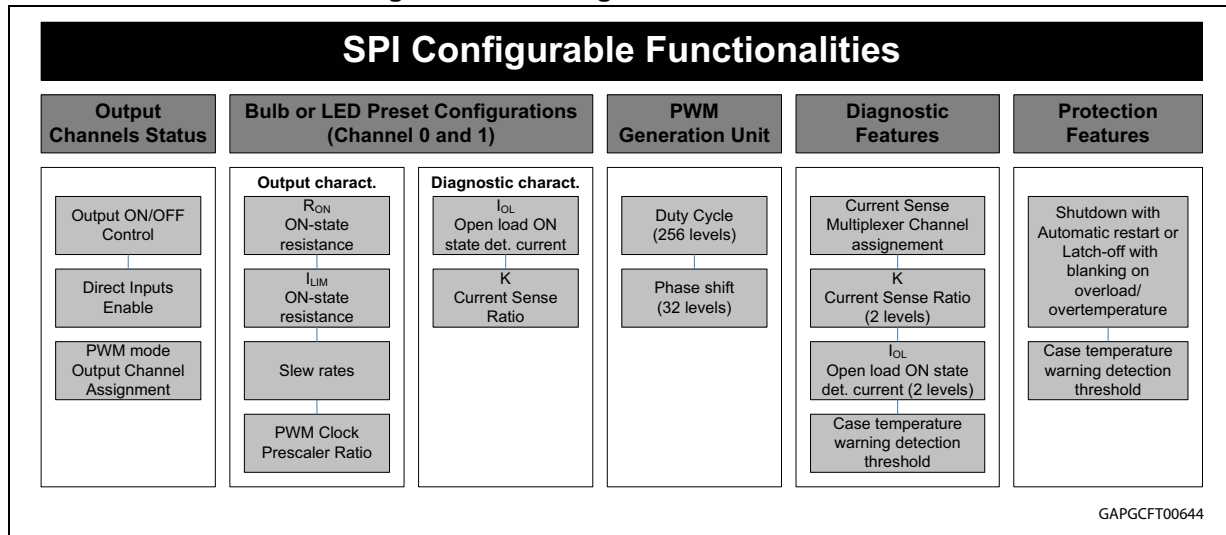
SPI Configurable Functionalities

Output Channels Status

Output ON/OFF Control

Direct Inputs Enable

PWM mode Output Channel Assignment

Bulb or LED Preset Configurations (Channel 0 and 1)

Output charact.

$R_{ON}$ ON-state resistance

$I_{LIM}$ ON-state resistance

Slew rates

PWM Clock Prescaler Ratio

Diagnostic charact.

$I_{OL}$ Open load ON state det. current

K Current Sense Ratio

PWM Generation Unit

Duty Cycle (256 levels)

Phase shift (32 levels)

Diagnostic Features

Current Sense Multiplexer Channel assignement

K Current Sense Ratio (2 levels)

$I_{OL}$ Open load ON state det. current (2 levels)

Case temperature warning detection threshold

Protection Features

Shutdown with Automatic restart or Latch-off with blanking on overload/ overtemperature

Case temperature warning detection threshold

GAPGCFT00644